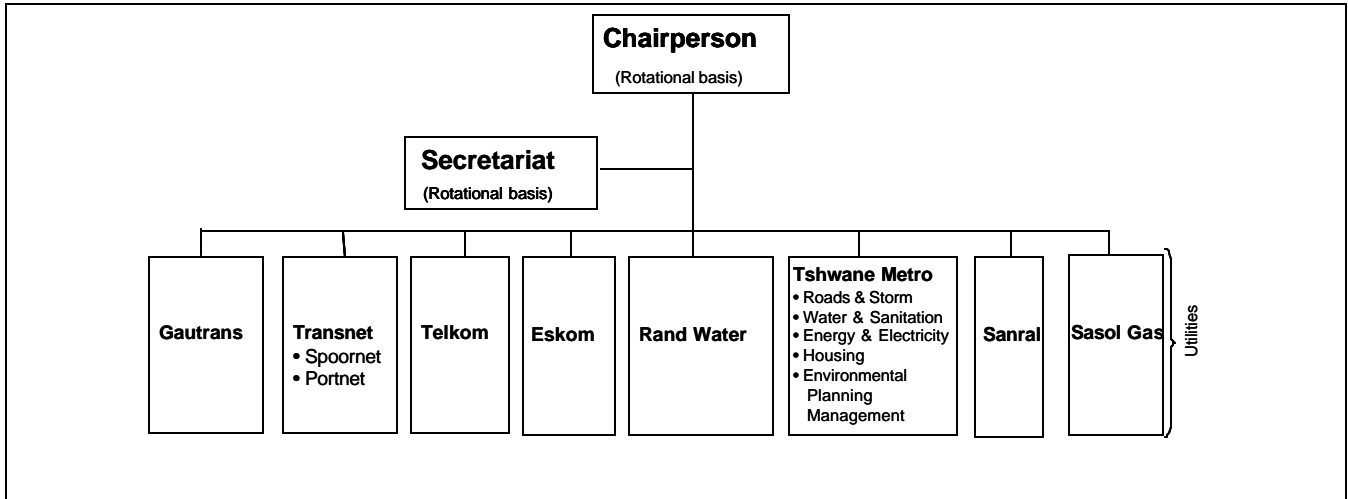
Chairperson
(Rotational basis)

Secretariat
(Rotational basis)

Gautrans

Transnet
• Spoornet
• Portnet

Telkom

Eskom

Rand Water

Tshwane Metro
• Roads & Storm
• Water & Sanitation
• Energy & Electricity
• Housing
• Environmental Planning Management

Sanral

Sasol Gas

Utilities